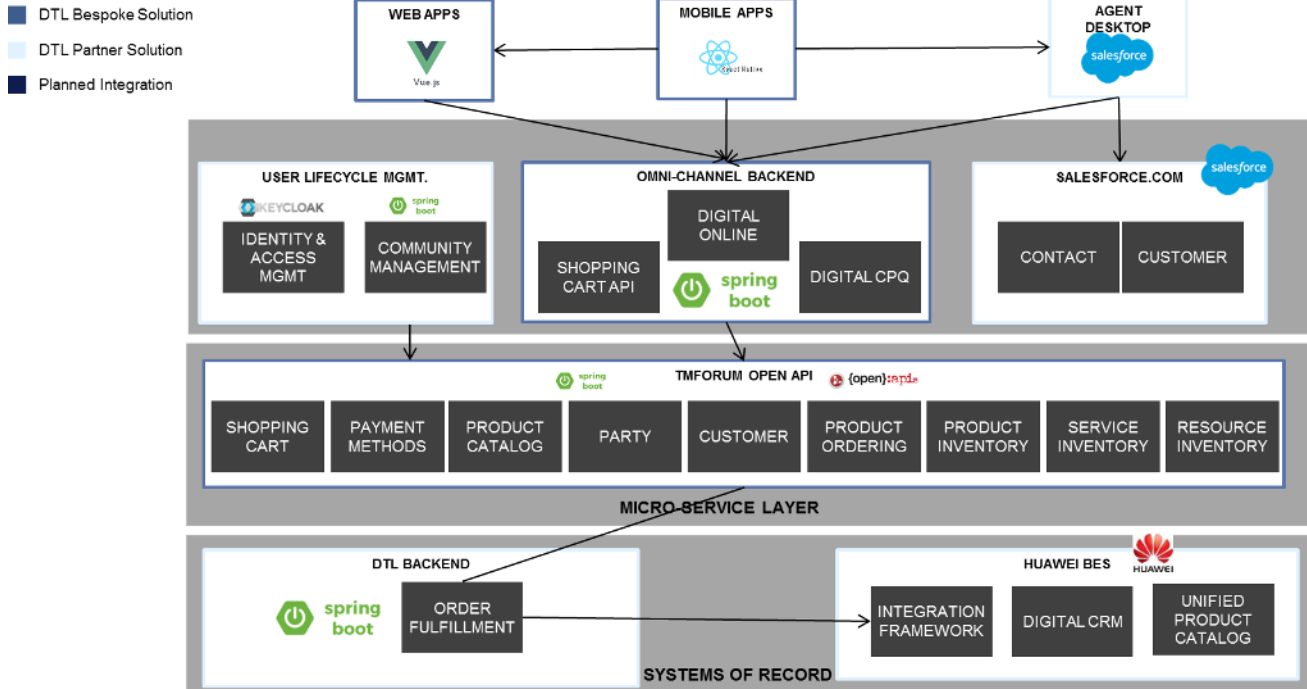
DTL Bespoke Solution

DTL Partner Solution

Planned Integration

WEB APPS

Vue.js

MOBILE APPS

React Native

AGENT DESKTOP

salesforce

USER LIFECYCLE MGMT.

KEYCLOAK

spring boot

IDENTITY & ACCESS MGMT

COMMUNITY MANAGEMENT

OMNI-CHANNEL BACKEND

DIGITAL ONLINE

SHOPPING CART API

spring boot

DIGITAL CPQ

salesforce

SALESFORCE.COM

CONTACT

CUSTOMER

spring boot

TMFORUM OPEN API

{open}:apis

SHOPPING CART

PAYMENT METHODS

PRODUCT CATALOG

PARTY

CUSTOMER

PRODUCT ORDERING

PRODUCT INVENTORY

SERVICE INVENTORY

RESOURCE INVENTORY

MICRO SERVICE LAYER

DTL BACKEND

spring boot

ORDER FULFILLMENT

HUAWEI BES

HUAWEI

INTEGRATION FRAMEWORK

DIGITAL CRM

UNIFIED PRODUCT CATALOG

SYSTEMS OF RECORD